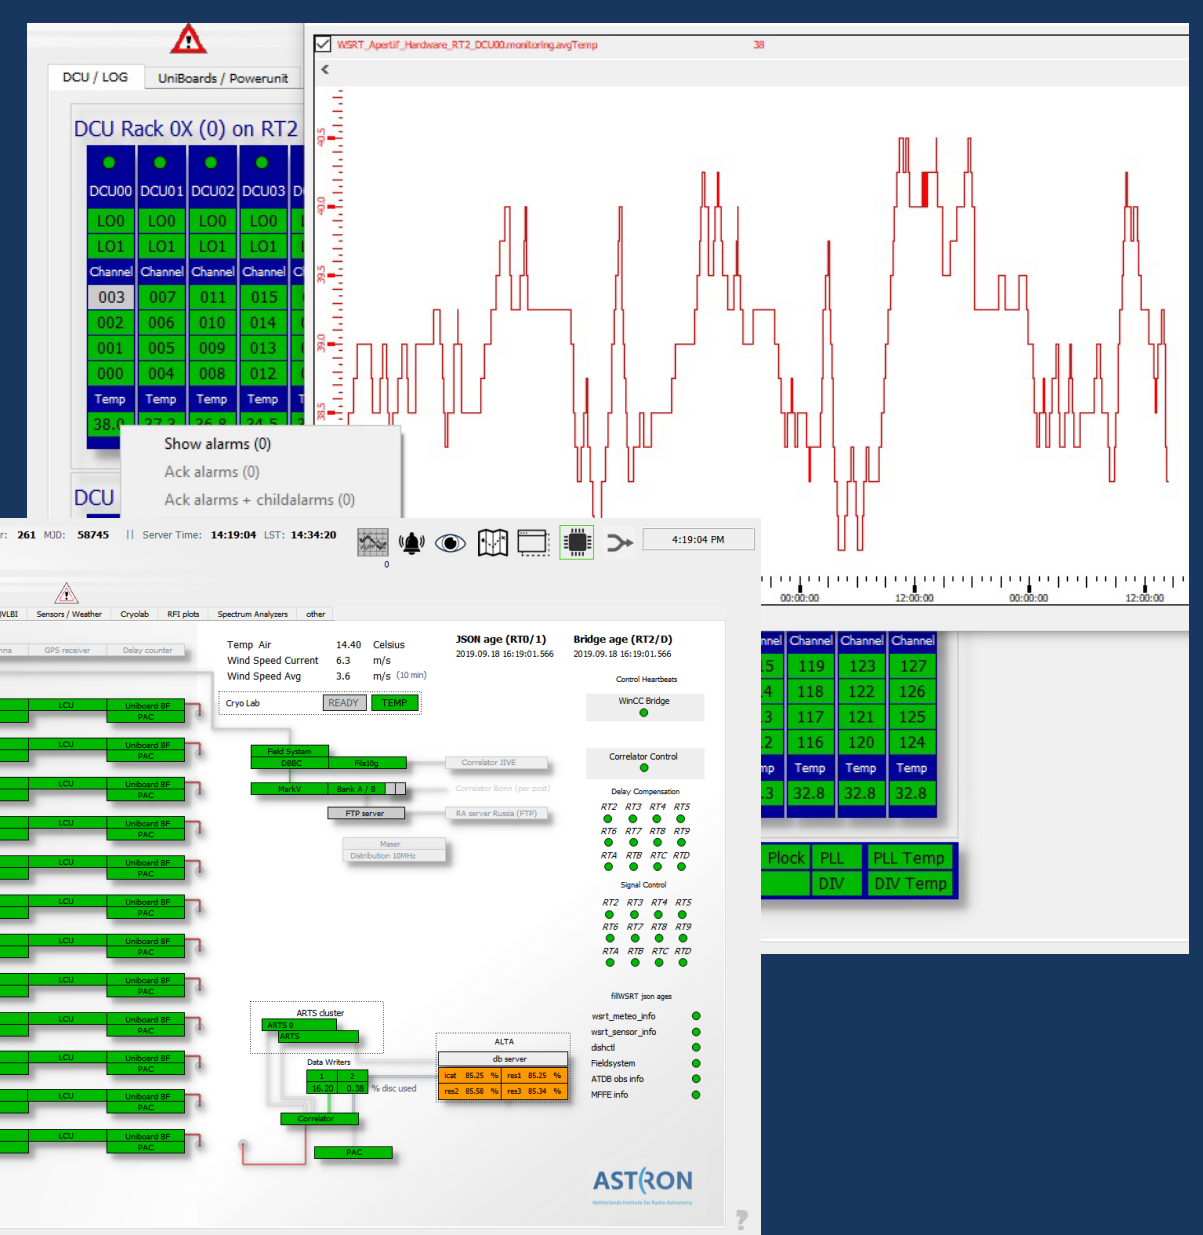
DCU / LOG
UniBoards / Powerunit

DCU Rack 0X (0) on RT2

| DCU00 | DCU01 | DCU02 | DCU03 |
|---|---|---|---|
| LO0 | LO0 | LO0 | LO0 |
| LO1 | LO1 | LO1 | LO1 |
| Channel | Channel | Channel | Channel |
| 003 | 007 | 011 | 015 |
| 002 | 006 | 010 | 014 |
| 001 | 005 | 009 | 013 |
| 000 | 004 | 008 | 012 |
| Temp | Temp | Temp | Temp |
| 38.0 | 37.3 | 36.8 | 34.5 |

Show alarms (0)
Ack alarms (0)
Ack alarms + childalarms (0)

DCU

WSRT_Apertif_Hardware_RT2_DCU00.monitoring.avgTemp 38

40.5
40.0
39.5
39.0
38.5

00:00:00 12:00:00 00:00:00 12:00:00

| Channel | Channel | Channel |
|---|---|---|
| 119 | 123 | 127 |
| 118 | 122 | 126 |
| 117 | 121 | 125 |
| 116 | 120 | 124 |
| Temp | Temp | Temp |
| 32.8 | 32.8 | 32.8 |

Plock PLL PLL Temp
DIV DIV Temp

r: 261 MJD: 58745 || Server Time: 14:19:04 LST: 14:34:20
0
4:19:04 PM

VLBI Sensors / Weather Cryolab RFI plots Spectrum Analyzers other

nna GPS receiver Delay counter

Temp Air 14.40 Celsius
Wind Speed Current 6.3 m/s
Wind Speed Avg 3.6 m/s (10 min)

Cryo Lab READY TEMP

JSON age (RT0/1)
2019.09.18 16:19:01.566

Bridge age (RT2/D)
2019.09.18 16:19:01.566

Control Heartbeats
WinCC Bridge

Correlator Control

Delay Compensation
RT2 RT3 RT4 RT5
RT6 RT7 RT8 RT9
RTA RTB RTC RTD

Signal Control
RT2 RT3 RT4 RT5
RT6 RT7 RT8 RT9
RTA RTB RTC RTD

LCU Uniboard 8F PAC

Field System
DBBC Fila10g
Correlator JIVE
MarkV Bank A / B
Correlator Bonn (per post)
FTP server
RA server Russia (FTP)
Maser Distribution 10MHz

ARTS cluster
ARTS 0
ARTS
Data Writers
1 2
16.20 0.38 % disc used
Correlator
PAC

ALTA
db server
| icat | 85.25 | % | res1 | 85.25 | % |
| res2 | 85.58 | % | res3 | 85.34 | % |

fillWSRT json ages
wsrt_meteo_info
wsrt_sensor_info
dishctl
Fieldsystem
ATDB obs info
MFFE info

ASTRON
Netherlands Institute for Radio Astronomy